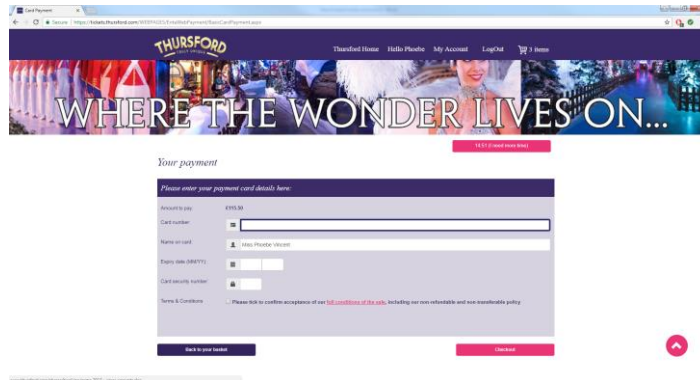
Card Payment

Secure | https://tickets.thursford.com/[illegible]/BasicCardPayment.aspx

THURSFORD

Thursford Home Hello Phoebe My Account LogOut 3 items

WHERE THE WONDER LIVES ON...

14:51 ( 0 need more time)

Your payment

Please enter your payment card details here:

Amount to pay £115.50

Card number

Name on card Miss Phoebe Vincent

Expiry date (MM/YY)

Card security number

Terms & Conditions Please tick to confirm acceptance of our full conditions of the sale, including our non-refundable and non-transferable policy

Back to your basket

Checkout

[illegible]